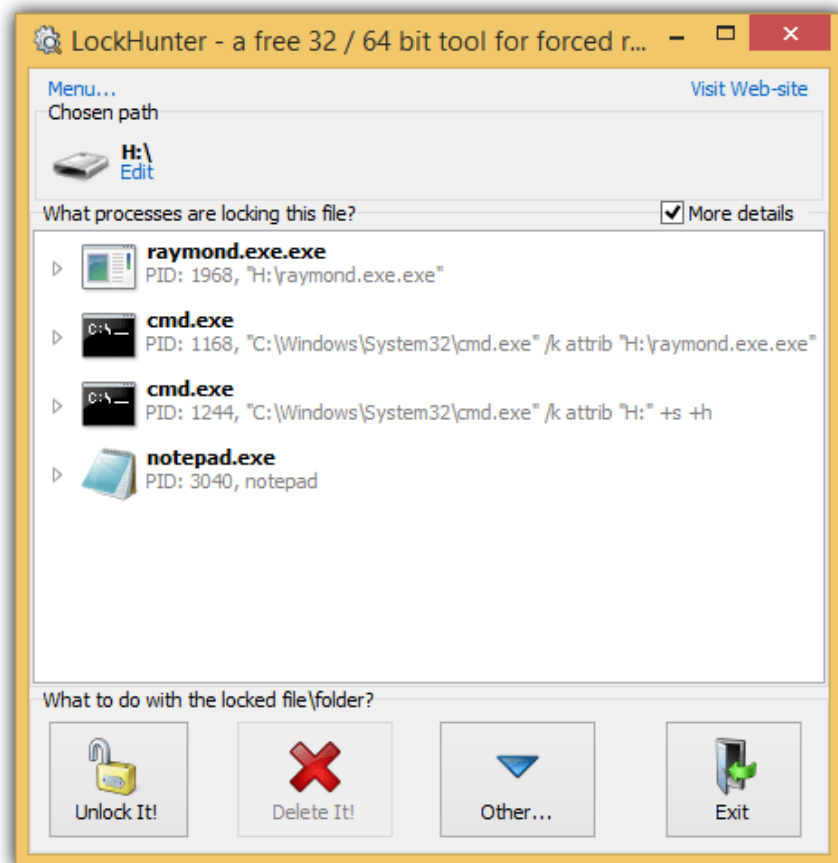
LockHunter - a free 32 / 64 bit tool for forced r...

Menu...

Visit Web-site

Chosen path

H:\
Edit

What processes are locking this file?

More details

raymond.exe.exe
PID: 1968, "H:\raymond.exe.exe"

cmd.exe
PID: 1168, "C:\Windows\System32\cmd.exe" /k attrib "H:\raymond.exe.exe"

cmd.exe
PID: 1244, "C:\Windows\System32\cmd.exe" /k attrib "H:" +s +h

notepad.exe
PID: 3040, notepad

What to do with the locked file\folder?

Unlock It!

Delete It!

Other...

Exit